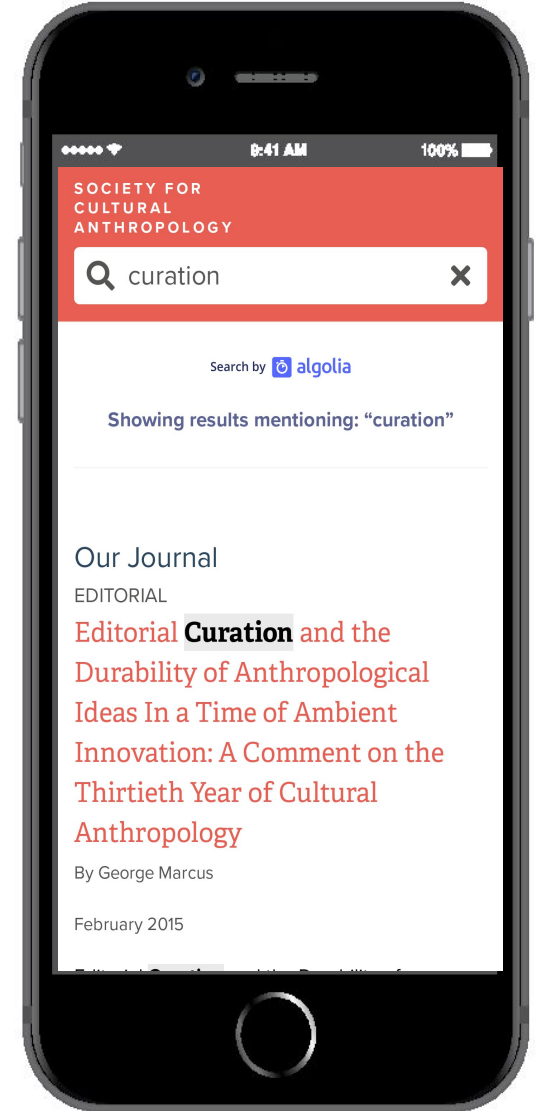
●●●●● 9:41 AM 100%

SOCIETY FOR CULTURAL ANTHROPOLOGY

curation

Search by algolia

Showing results mentioning: “curation”

Our Journal

EDITORIAL

Editorial Curation and the Durability of Anthropological Ideas In a Time of Ambient Innovation: A Comment on the Thirtieth Year of Cultural Anthropology

By George Marcus

February 2015

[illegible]